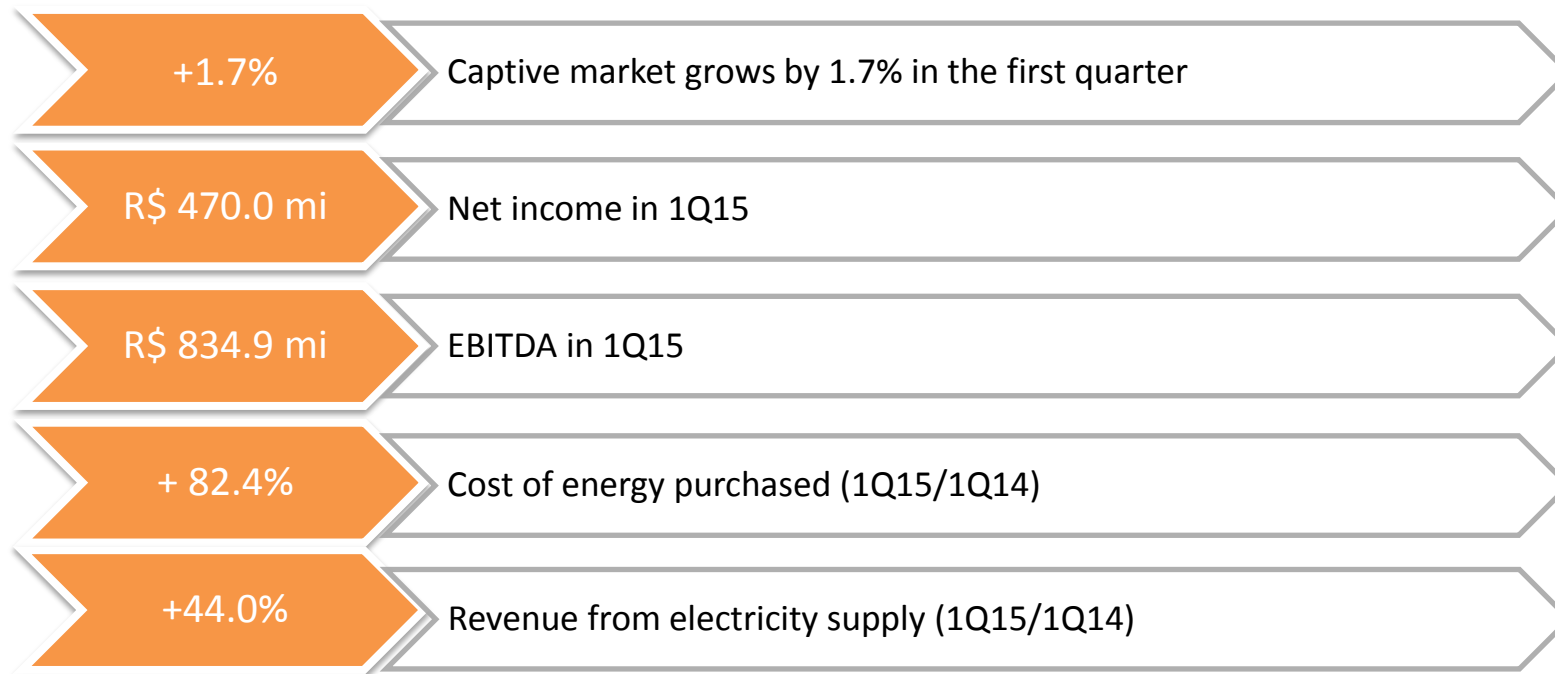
+1.7%

Captive market grows by 1.7% in the first quarter

R$ 470.0 mi

Net income in 1Q15

R$ 834.9 mi

EBITDA in 1Q15

+ 82.4%

Cost of energy purchased (1Q15/1Q14)

+44.0%

Revenue from electricity supply (1Q15/1Q14)